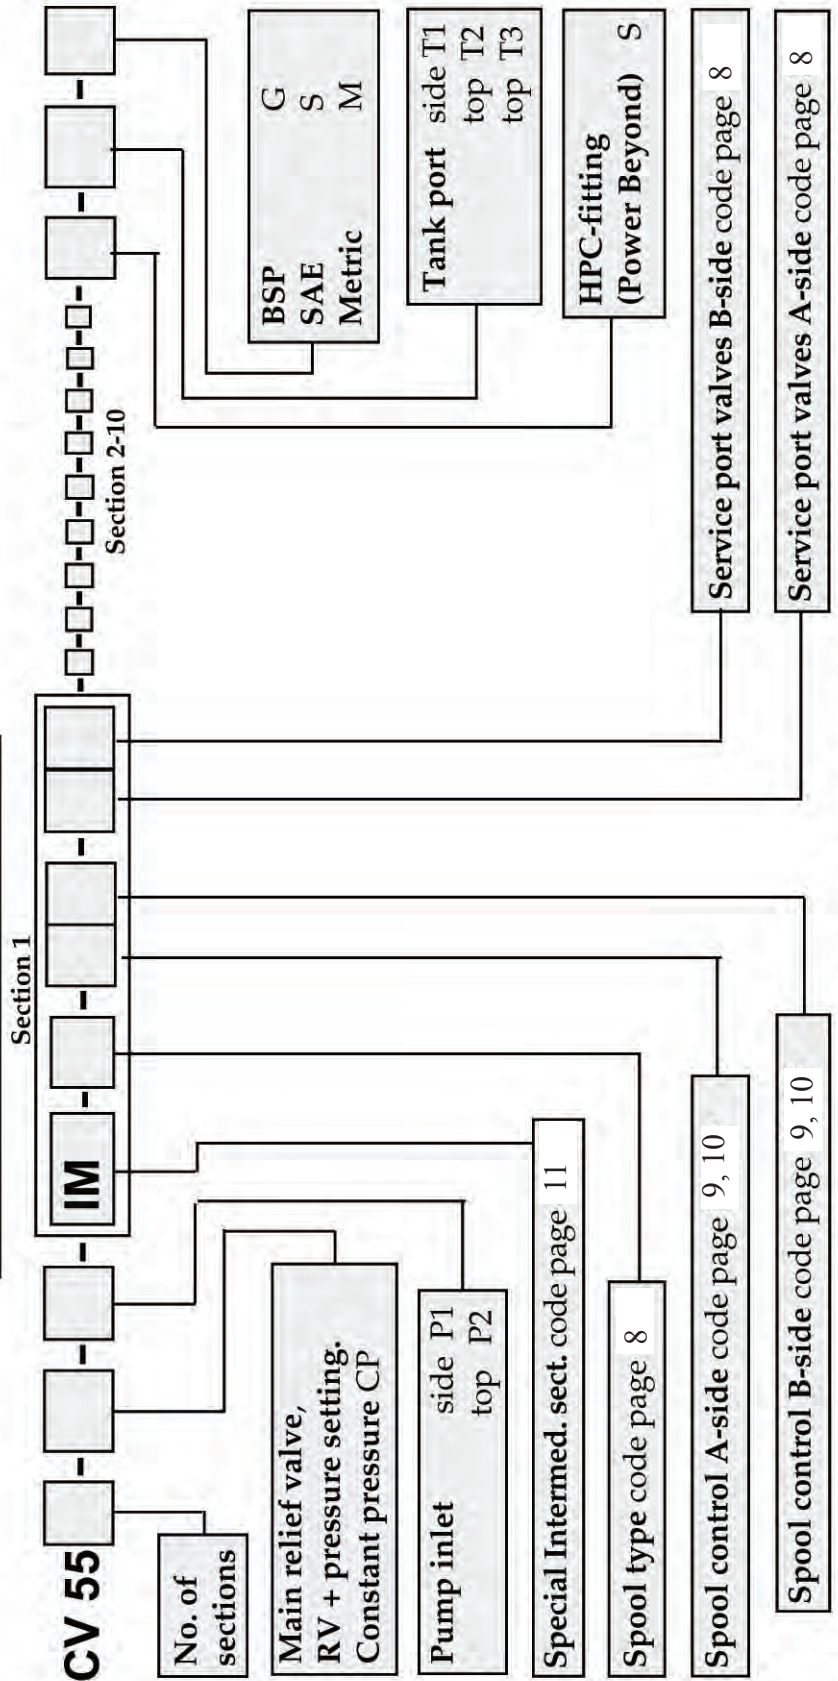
CV 55

IM

Section 1

Section 2-10

No. of sections

Main relief valve, RV + pressure setting. Constant pressure CP

Pump inlet side P1 top P2

Special Intermed. sect. code page 11

Spool type code page 8

Spool control A-side code page 9, 10

Spool control B-side code page 9, 10

BSP G
SAE S
Metric M

Tank port side T1 top T2 top T3

HPC-fitting (Power Beyond) S

Service port valves B-side code page 8

Service port valves A-side code page 8